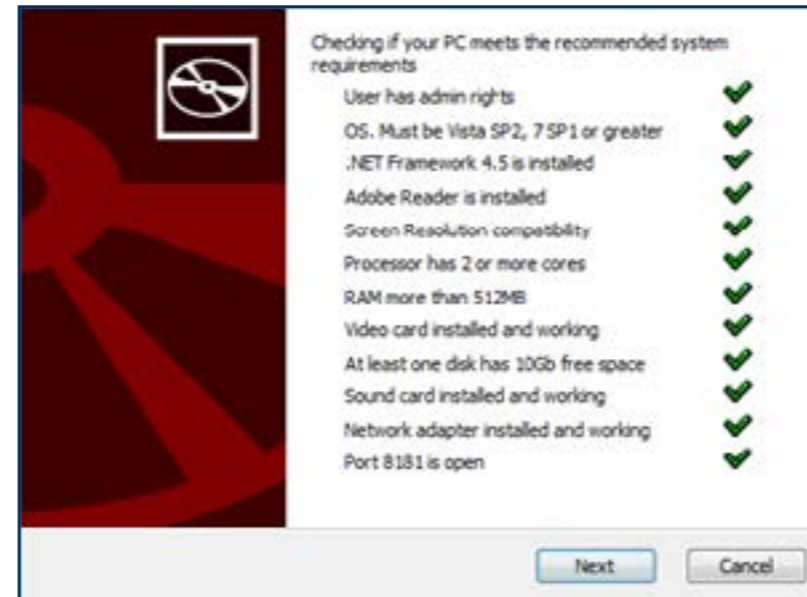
Checking if your PC meets the recommended system requirements

User has admin rights
OS. Must be Vista SP2, 7 SP1 or greater
.NET Framework 4.5 is installed
Adobe Reader is installed
Screen Resolution compatibility
Processor has 2 or more cores
RAM more than 512MB
Video card installed and working
At least one disk has 10Gb free space
Sound card installed and working
Network adapter installed and working
Port 8181 is open

Next
Cancel